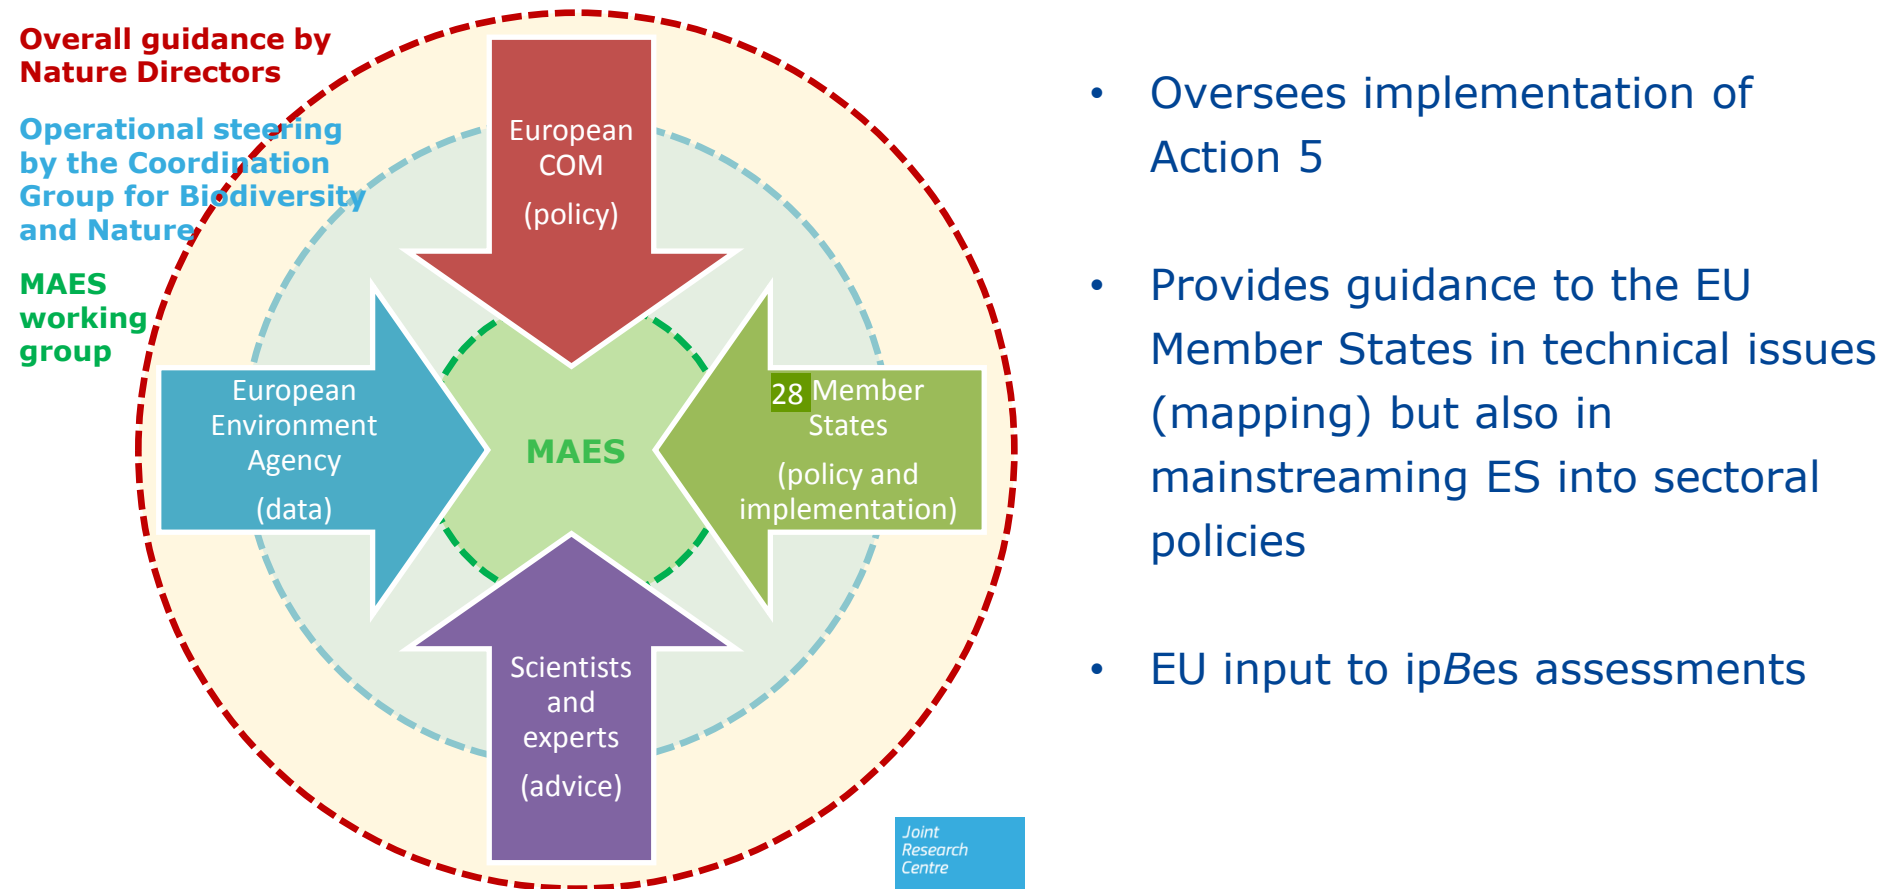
Overall guidance by Nature Directors

Operational steering by the Coordination Group for Biodiversity and Nature

MAES working group

European COM

(policy)

European Environment Agency

(data)

MAES

28 Member States

(policy and implementation)

Scientists and experts

(advice)

Joint Research Centre

• Oversees implementation of Action 5

• Provides guidance to the EU Member States in technical issues (mapping) but also in mainstreaming ES into sectoral policies

• EU input to ipBes assessments